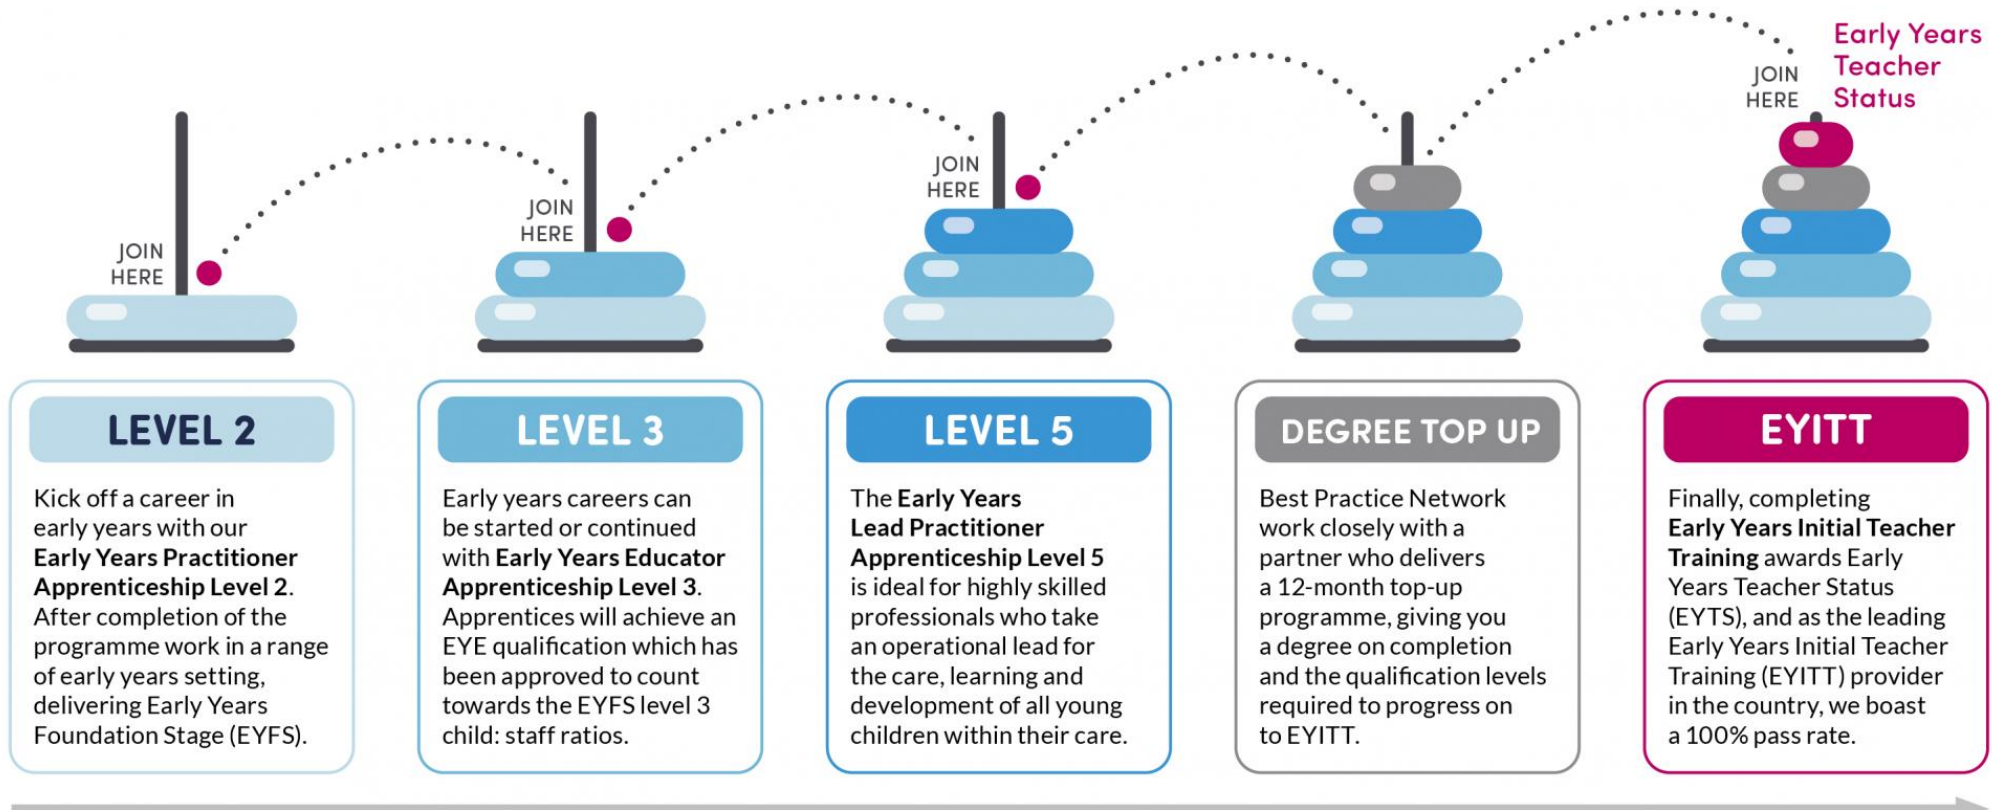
JOIN HERE

JOIN HERE

JOIN HERE

JOIN HERE

Early Years Teacher Status

LEVEL 2

Kick off a career in early years with our **Early Years Practitioner Apprenticeship Level 2**. After completion of the programme work in a range of early years setting, delivering Early Years Foundation Stage (EYFS).

LEVEL 3

Early years careers can be started or continued with **Early Years Educator Apprenticeship Level 3**. Apprentices will achieve an EYE qualification which has been approved to count towards the EYFS level 3 child: staff ratios.

LEVEL 5

The **Early Years Lead Practitioner Apprenticeship Level 5** is ideal for highly skilled professionals who take an operational lead for the care, learning and development of all young children within their care.

DEGREE TOP UP

Best Practice Network work closely with a partner who delivers a 12-month top-up programme, giving you a degree on completion and the qualification levels required to progress on to EYITT.

EYITT

Finally, completing **Early Years Initial Teacher Training** awards Early Years Teacher Status (EYTS), and as the leading Early Years Initial Teacher Training (EYITT) provider in the country, we boast a 100% pass rate.